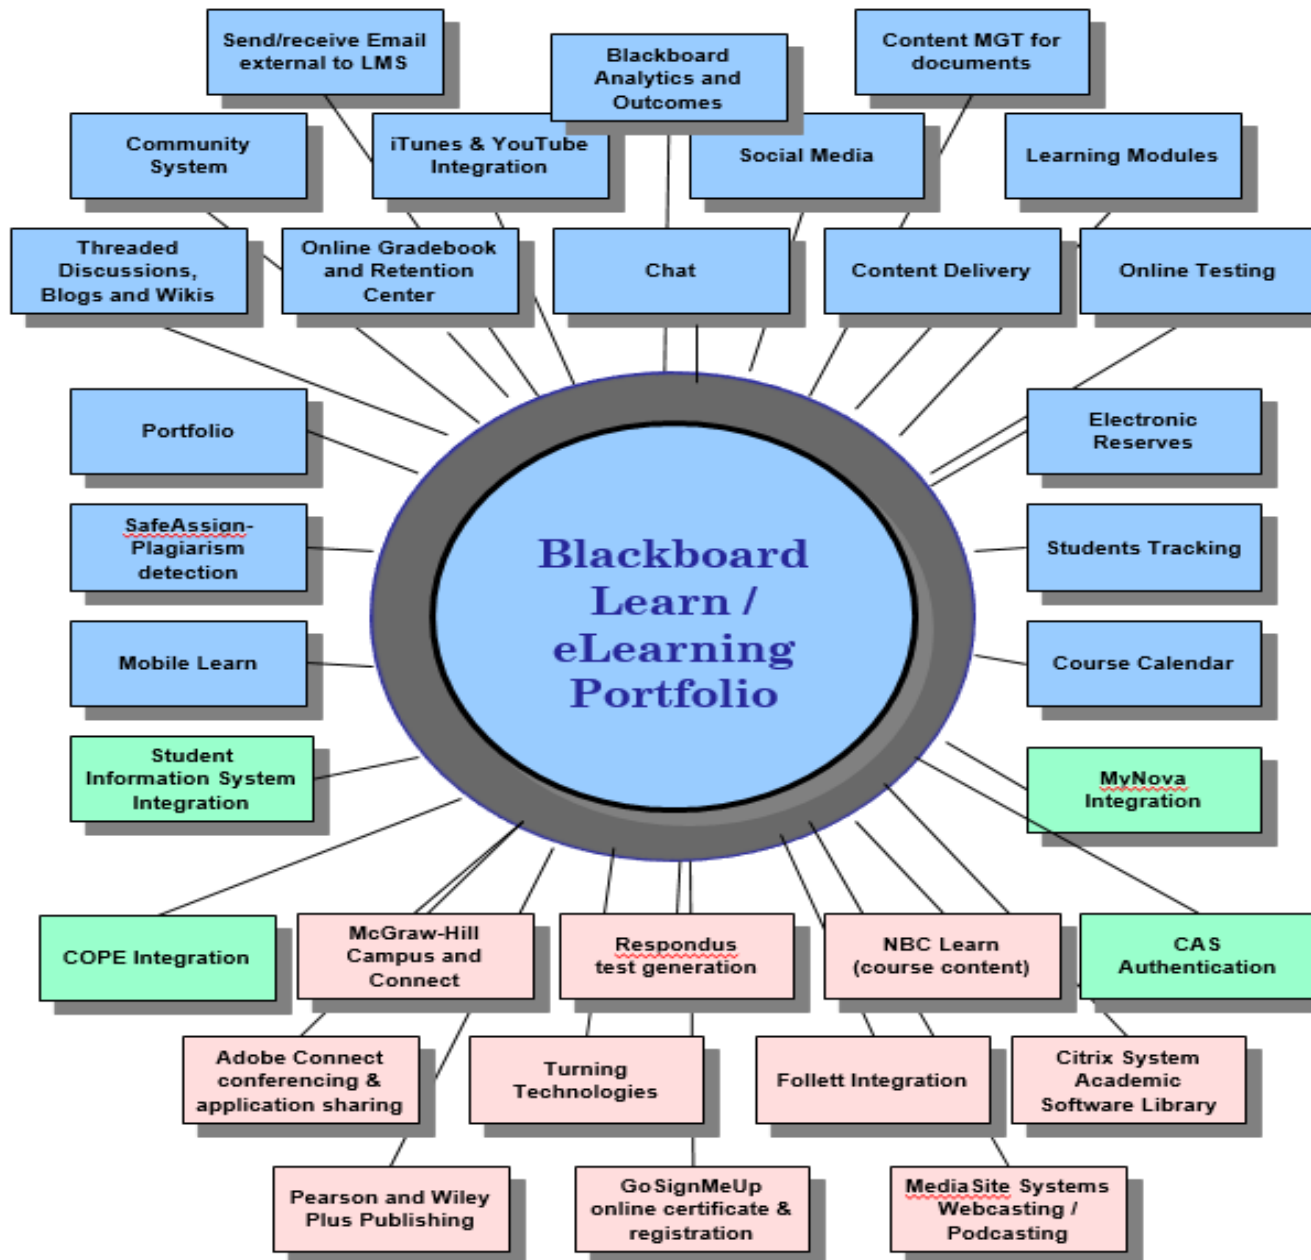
Send/receive Email external to LMS

Blackboard Analytics and Outcomes

Content MGT for documents

Community System

iTunes & YouTube Integration

Social Media

Learning Modules

Threaded Discussions, Blogs and Wikis

Online Gradebook and Retention Center

Chat

Content Delivery

Online Testing

Portfolio

Electronic Reserves

SafeAssign-Plagiarism detection

Blackboard Learn / eLearning Portfolio

Students Tracking

Mobile Learn

Course Calendar

Student Information System Integration

MyNova Integration

COPE Integration

McGraw-Hill Campus and Connect

Respondus test generation

NBC Learn (course content)

CAS Authentication

Adobe Connect conferencing & application sharing

Turning Technologies

Follett Integration

Citrix System Academic Software Library

Pearson and Wiley Plus Publishing

GoSignMeUp online certificate & registration

MediaSite Systems Webcasting / Podcasting